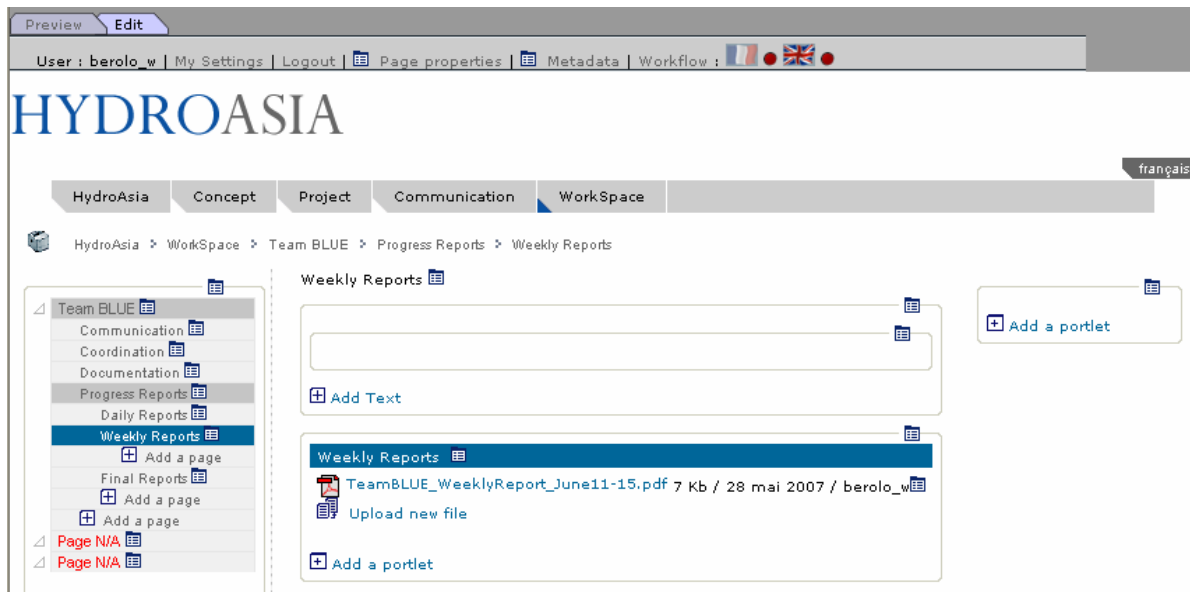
Preview Edit

User : berolo_w | My Settings | Logout | Page properties | Metadata | Workflow :

HYDROASIA

français

HydroAsia Concept Project Communication WorkSpace

HydroAsia > WorkSpace > Team BLUE > Progress Reports > Weekly Reports

Team BLUE
Communication
Coordination
Documentation
Progress Reports
Daily Reports
Weekly Reports
Add a page
Final Reports
Add a page
Add a page
Page N/A
Page N/A

Weekly Reports

Add Text

Weekly Reports

TeamBLUE_WeeklyReport_June11-15.pdf 7 Kb / 28 mai 2007 / berolo_w

Upload new file

Add a portlet

Add a portlet